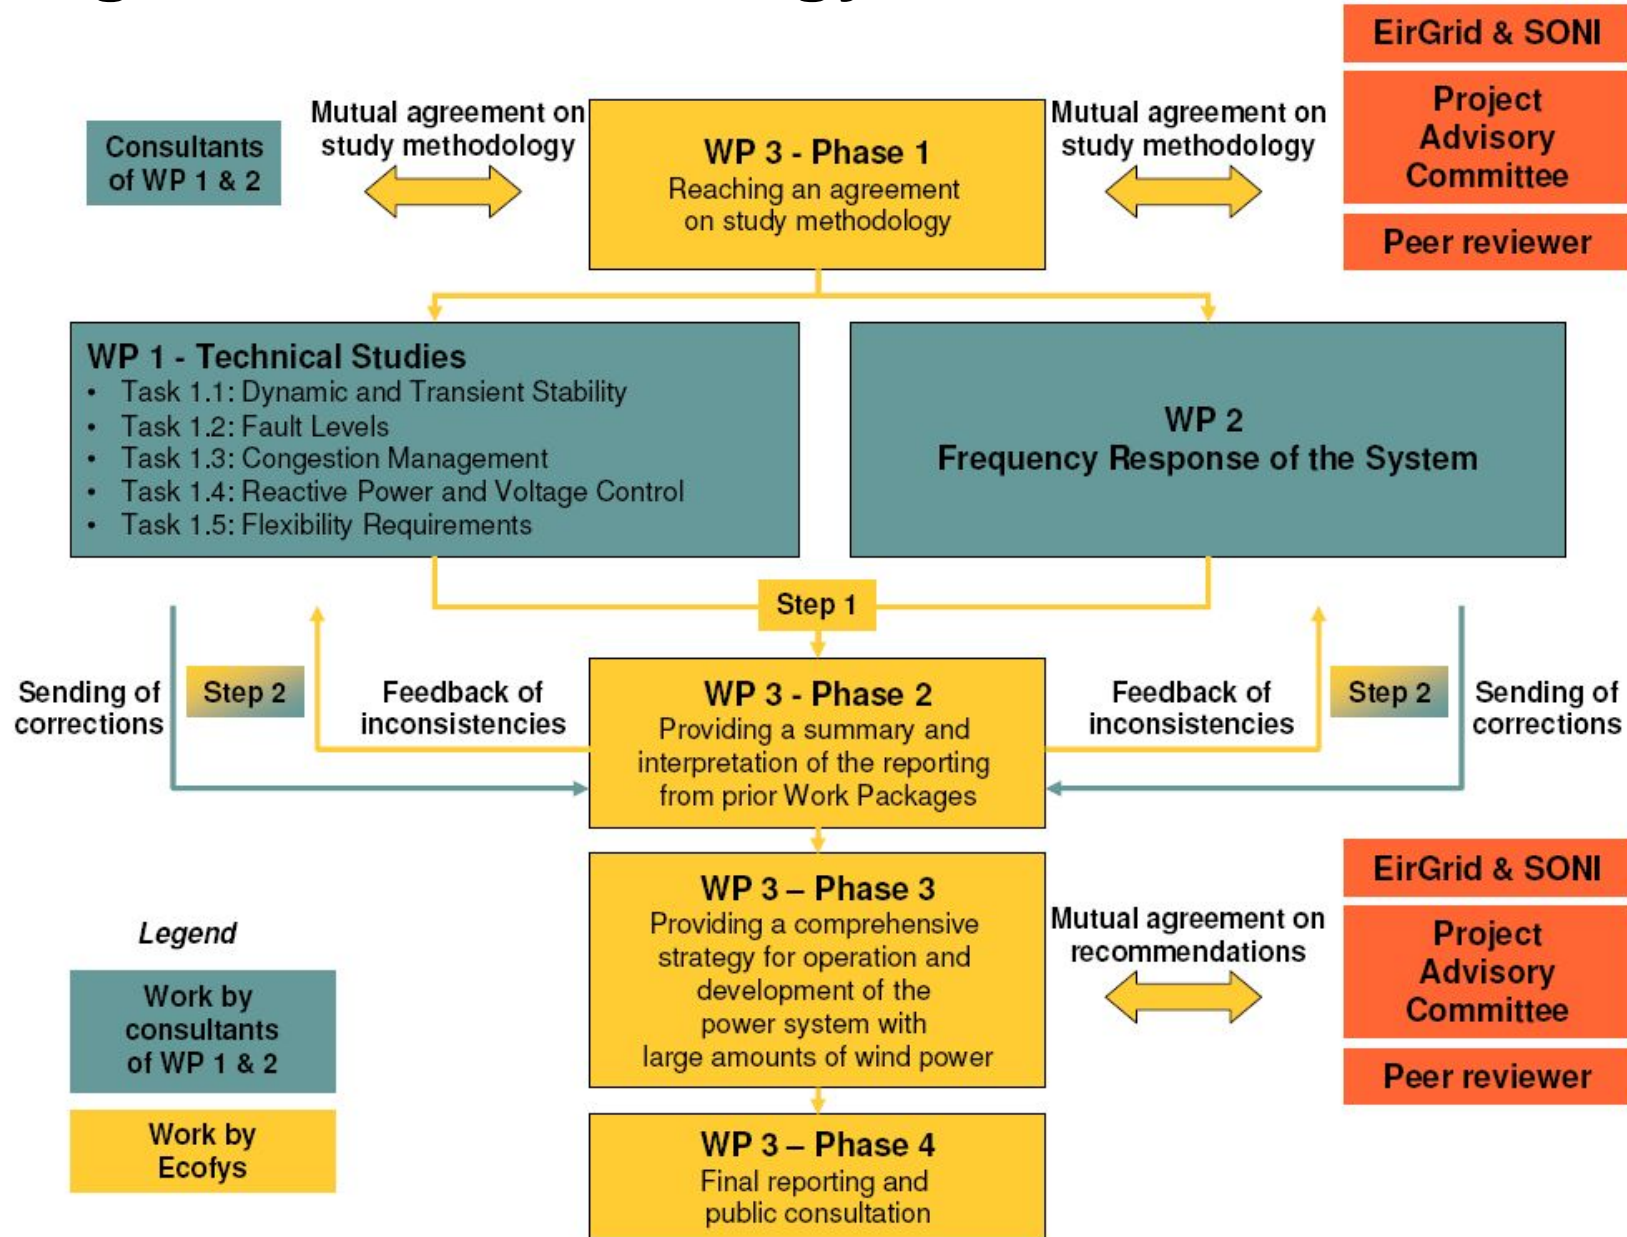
EirGrid & SONI

Project Advisory Committee

Peer reviewer

Consultants of WP 1 & 2

Mutual agreement on study methodology

WP 3 - Phase 1
Reaching an agreement on study methodology

Mutual agreement on study methodology

WP 1 - Technical Studies
• Task 1.1: Dynamic and Transient Stability
• Task 1.2: Fault Levels
• Task 1.3: Congestion Management
• Task 1.4: Reactive Power and Voltage Control
• Task 1.5: Flexibility Requirements

WP 2
Frequency Response of the System

Step 1

Sending of corrections

Step 2

Feedback of inconsistencies

WP 3 - Phase 2
Providing a summary and interpretation of the reporting from prior Work Packages

Feedback of inconsistencies

Step 2

Sending of corrections

WP 3 – Phase 3
Providing a comprehensive strategy for operation and development of the power system with large amounts of wind power

Mutual agreement on recommendations

EirGrid & SONI

Project Advisory Committee

Peer reviewer

Legend

Work by consultants of WP 1 & 2

Work by Ecofys

WP 3 – Phase 4
Final reporting and public consultation